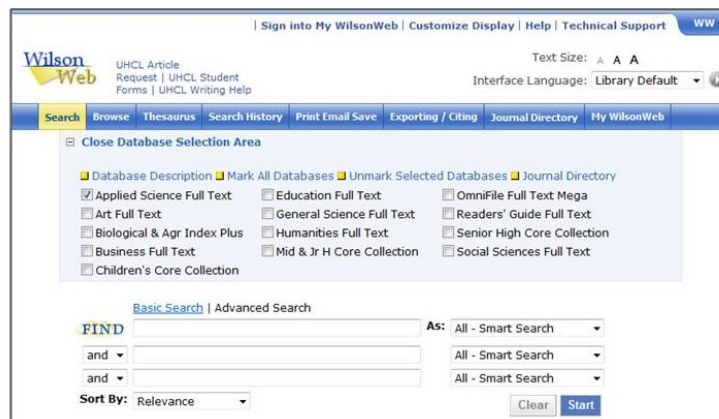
| Sign into My WilsonWeb | Customize Display | Help | Technical Support WW

WilsonWeb

UHCL Article Request | UHCL Student Forms | UHCL Writing Help

Text Size: A A A

Interface Language: Library Default

Search Browse Thesaurus Search History Print Email Save Exporting / Citing Journal Directory My WilsonWeb

⊟ Close Database Selection Area

Database Description Mark All Databases Unmark Selected Databases Journal Directory

| | | |
|---|---|---|
| ☑ Applied Science Full Text | Education Full Text | OmniFile Full Text Mega |
| Art Full Text | General Science Full Text | Readers' Guide Full Text |
| Biological & Agr Index Plus | Humanities Full Text | Senior High Core Collection |
| Business Full Text | Mid & Jr H Core Collection | Social Sciences Full Text |
| Children's Core Collection | | |

Basic Search | Advanced Search

FIND As: All - Smart Search

and All - Smart Search

and All - Smart Search

Sort By: Relevance

Clear Start